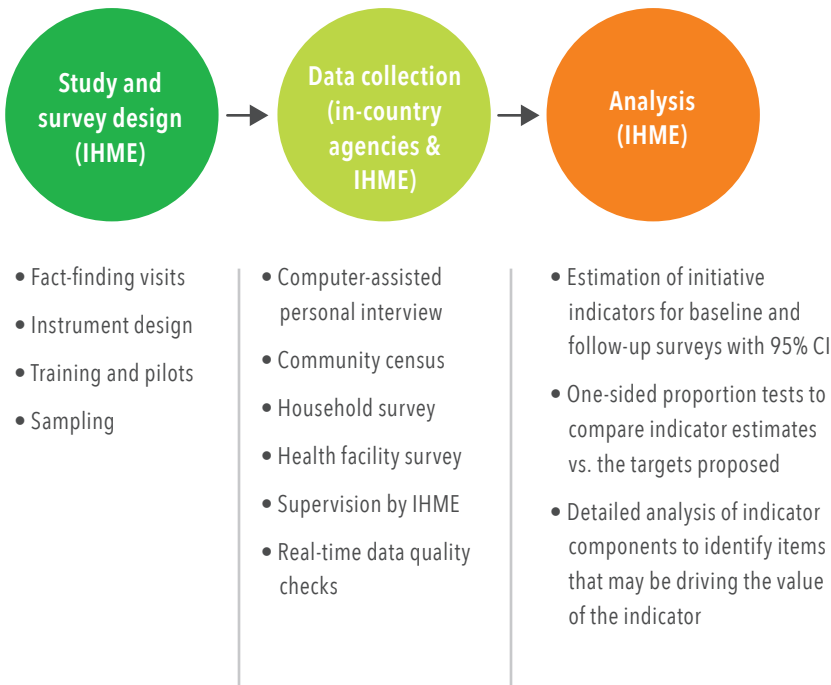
Study and survey design (IHME)

Data collection (in-country agencies & IHME)

Analysis (IHME)

• Fact-finding visits
• Instrument design
• Training and pilots
• Sampling

• Computer-assisted personal interview
• Community census
• Household survey
• Health facility survey
• Supervision by IHME
• Real-time data quality checks

• Estimation of initiative indicators for baseline and follow-up surveys with 95% CI
• One-sided proportion tests to compare indicator estimates vs. the targets proposed
• Detailed analysis of indicator components to identify items that may be driving the value of the indicator